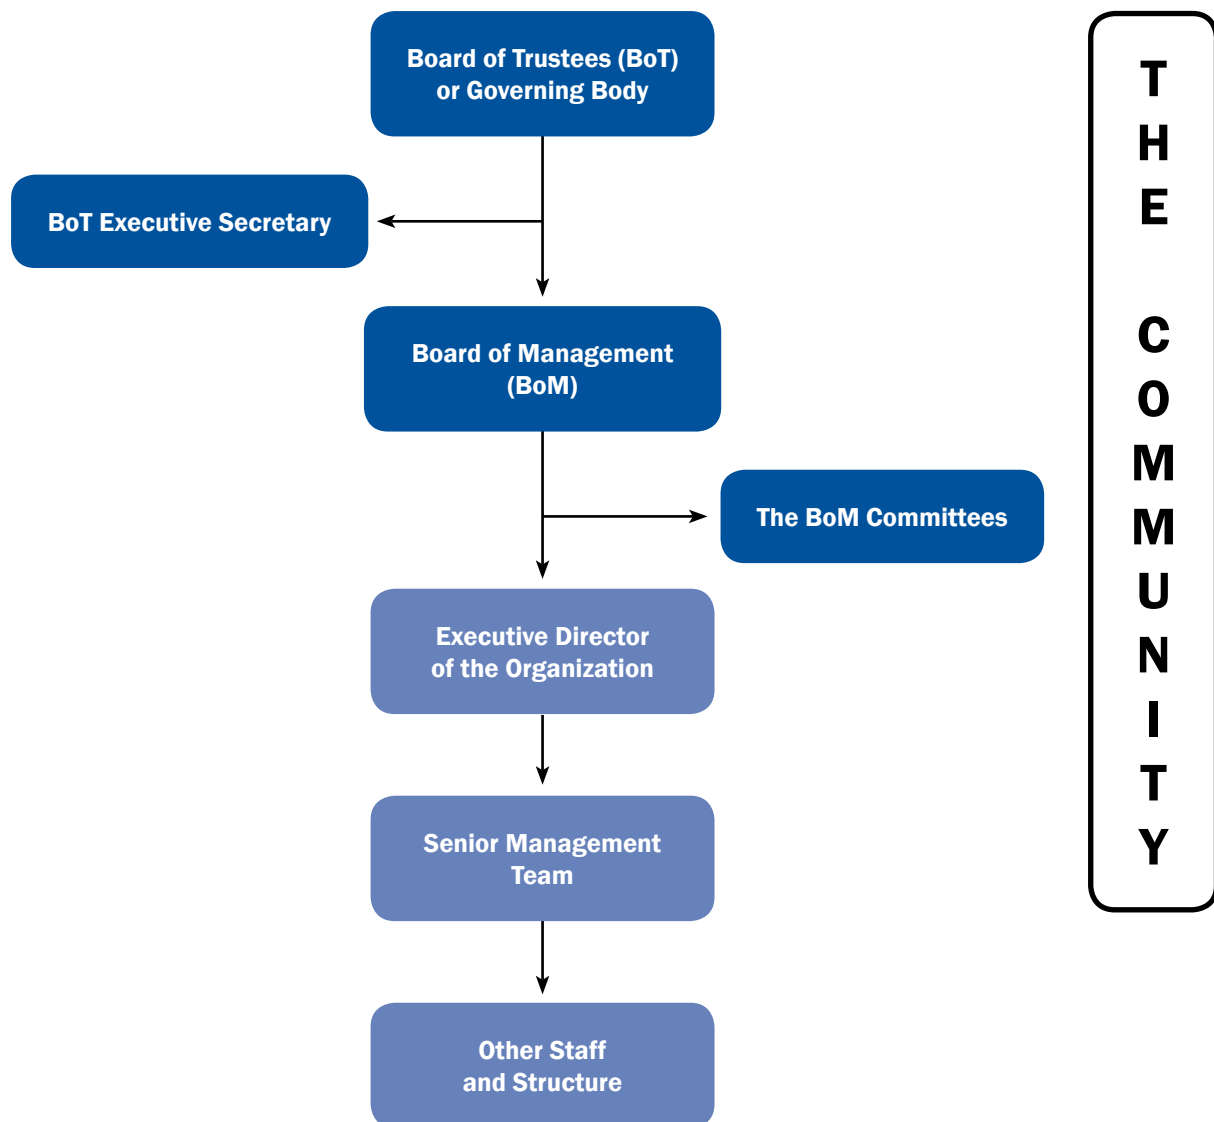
Board of Trustees (BoT) or Governing Body

BoT Executive Secretary

Board of Management (BoM)

The BoM Committees

Executive Director of the Organization

Senior Management Team

Other Staff and Structure

THE COMMUNITY